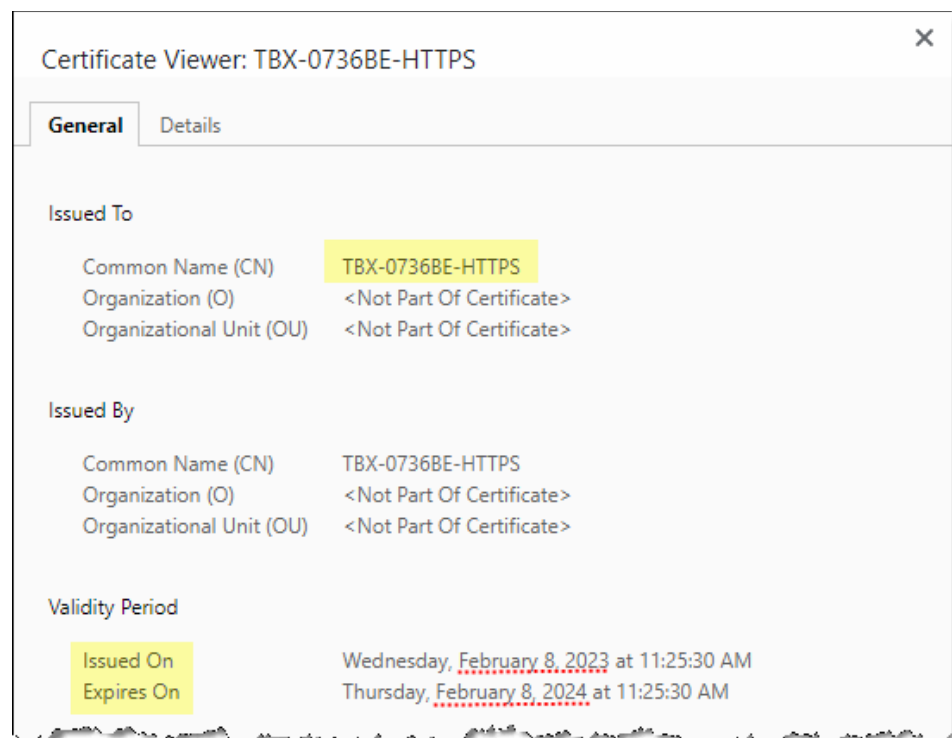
Certificate Viewer: TBX-0736BE-HTTPS

×

General Details

Issued To

| | |
|---|---|
| Common Name (CN) | TBX-0736BE-HTTPS |
| Organization (O) | <Not Part Of Certificate> |
| Organizational Unit (OU) | <Not Part Of Certificate> |

Issued By

| | |
|---|---|
| Common Name (CN) | TBX-0736BE-HTTPS |
| Organization (O) | <Not Part Of Certificate> |
| Organizational Unit (OU) | <Not Part Of Certificate> |

Validity Period

| | |
|---|---|
| Issued On | Wednesday, February 8, 2023 at 11:25:30 AM |
| Expires On | Thursday, February 8, 2024 at 11:25:30 AM |